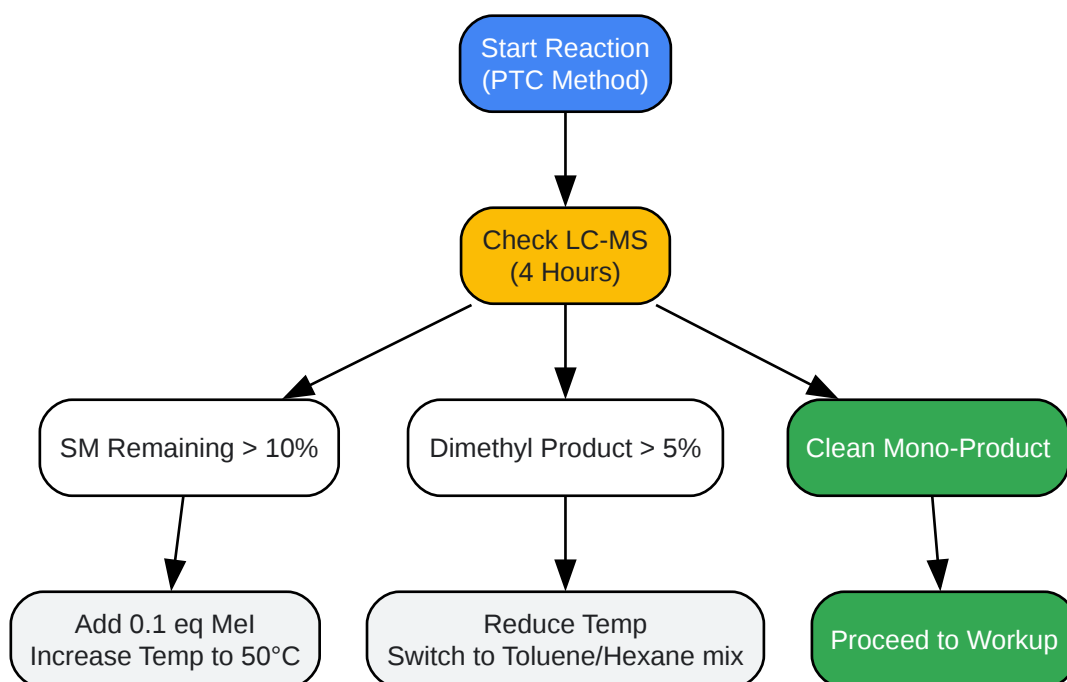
Start Reaction
(PTC Method)

Check LC-MS
(4 Hours)

SM Remaining > 10%

Dimethyl Product > 5%

Clean Mono-Product

Add 0.1 eq MeI
Increase Temp to 50°C

Reduce Temp
Switch to Toluene/Hexane mix

Proceed to Workup